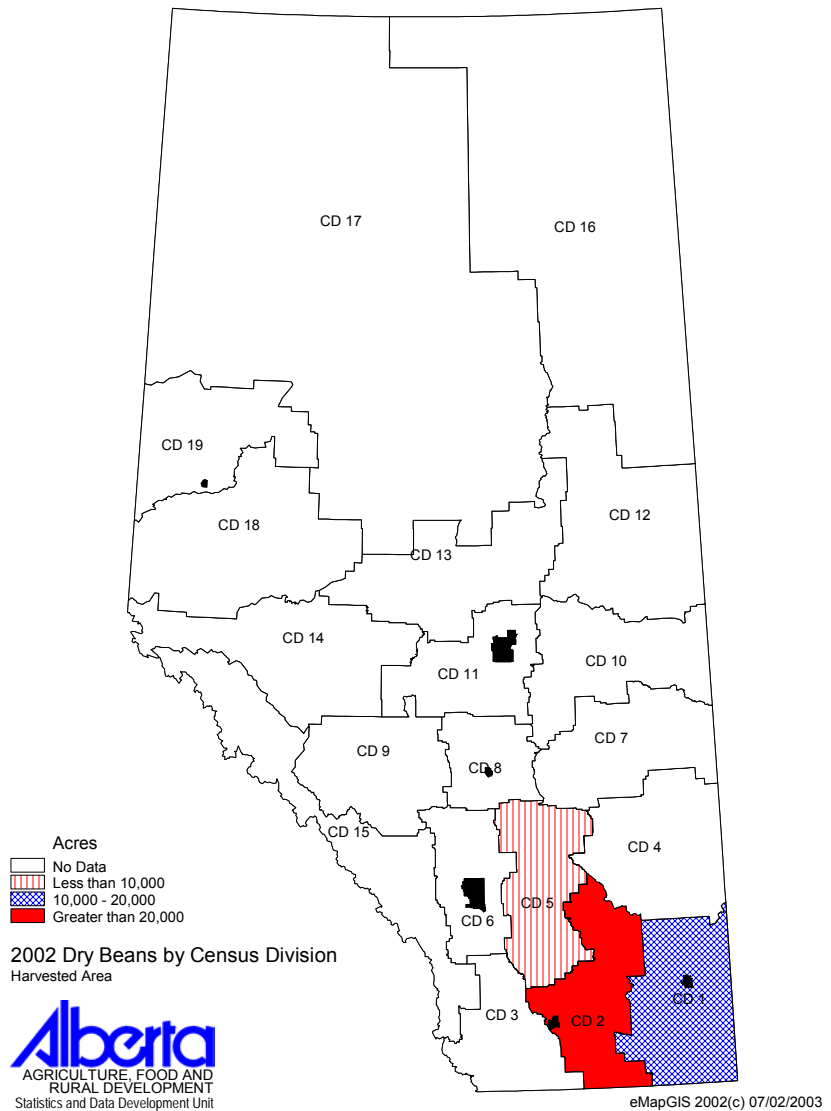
CD 17

CD 16

CD 19

CD 18

CD 12

CD 13

CD 14

CD 10

CD 11

CD 7

CD 9

CD 8

CD 15

Acres
No Data
Less than 10,000
10,000 - 20,000
Greater than 20,000

CD 4

CD 6

CD 5

2002 Dry Beans by Census Division
Harvested Area

CD 1

CD 3

CD 2

Alberta
AGRICULTURE, FOOD AND RURAL DEVELOPMENT
Statistics and Data Development Unit

eMapGIS 2002(c) 07/02/2003